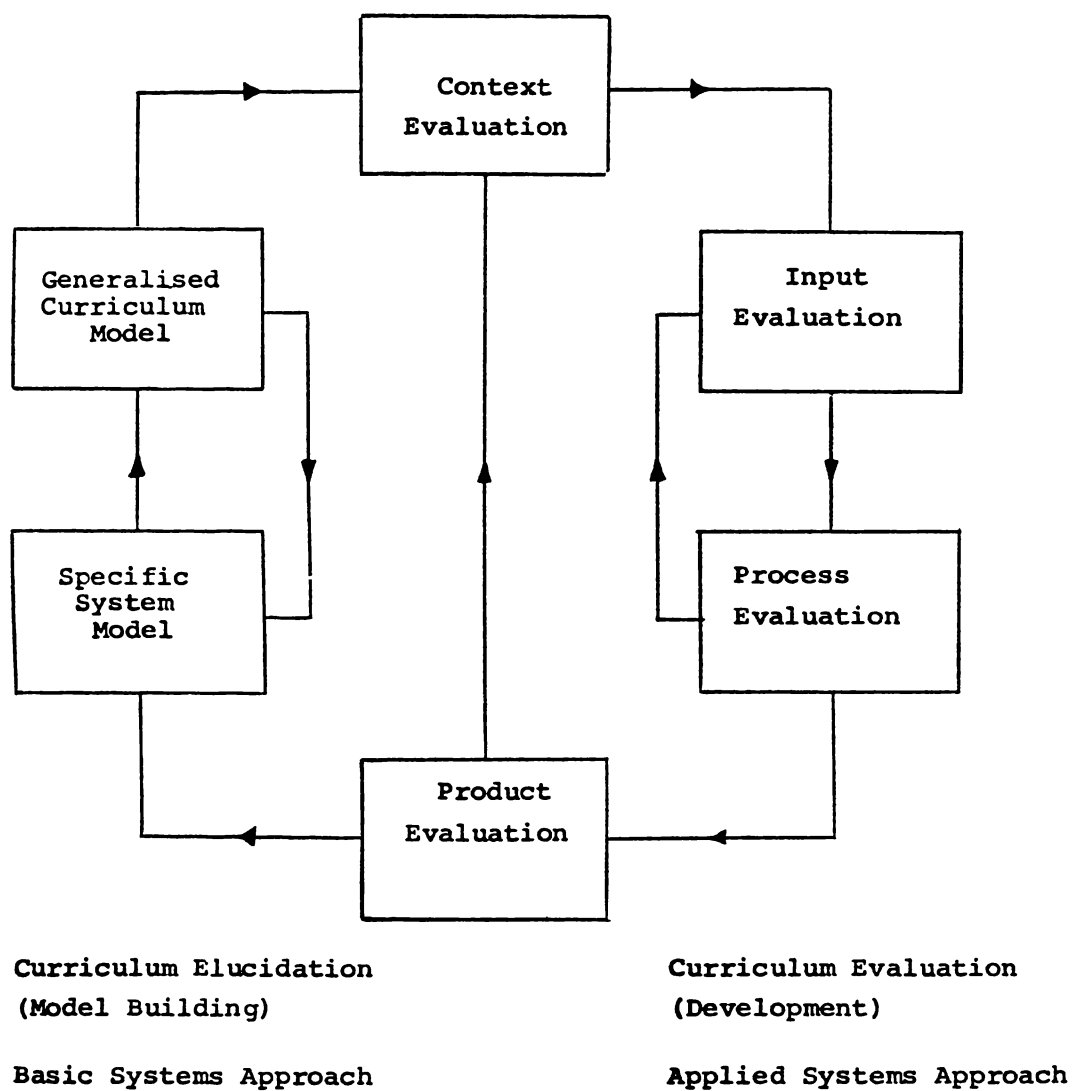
Context Evaluation

Generalised Curriculum Model

Input Evaluation

Specific System Model

Process Evaluation

Product Evaluation

Curriculum Elucidation (Model Building)

Curriculum Evaluation (Development)

Basic Systems Approach

Applied Systems Approach